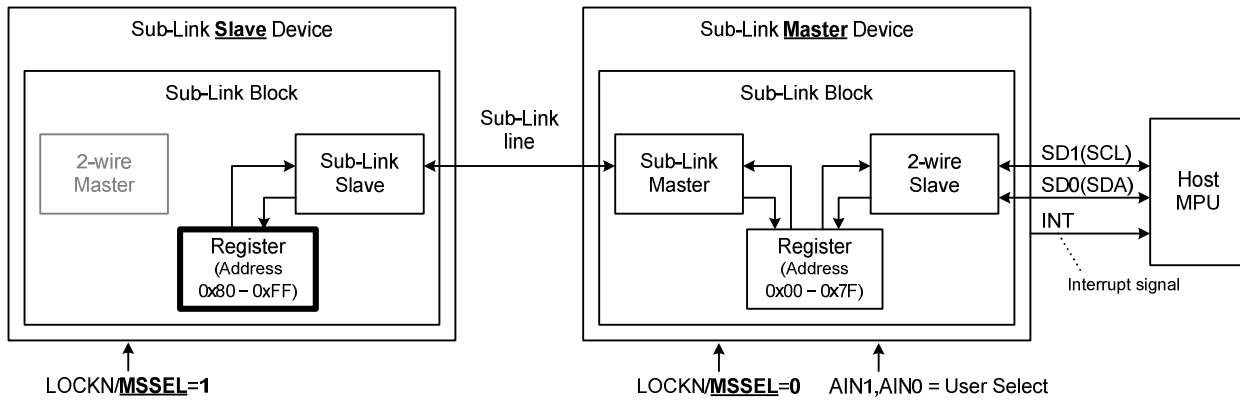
Sub-Link Slave Device

Sub-Link Block

2-wire Master

Sub-Link Slave

Register (Address 0x80 – 0xFF)

LOCKN/MSSEL=1

Sub-Link line

Sub-Link Master Device

Sub-Link Block

Sub-Link Master

2-wire Slave

Register (Address 0x00 – 0x7F)

LOCKN/MSSEL=0

AIN1,AIN0 = User Select

SD1(SCL)

SD0(SDA)

INT

Interrupt signal

Host MPU